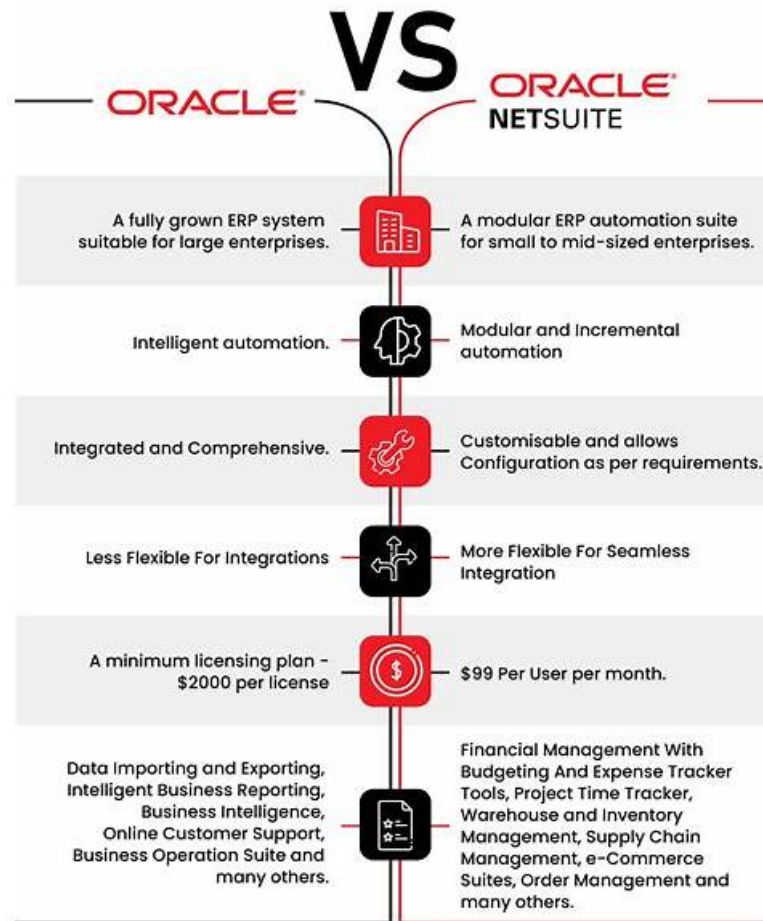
VS

ORACLE

ORACLE
NETSUITE

A fully grown ERP system suitable for large enterprises.

A modular ERP automation suite for small to mid-sized enterprises.

Intelligent automation.

Modular and Incremental automation

Integrated and Comprehensive.

Customisable and allows Configuration as per requirements.

Less Flexible For Integrations

More Flexible For Seamless Integration

A minimum licensing plan - $2000 per license

$

$99 Per User per month.

Data Importing and Exporting, Intelligent Business Reporting, Business Intelligence, Online Customer Support, Business Operation Suite and many others.

Financial Management With Budgeting And Expense Tracker Tools, Project Time Tracker, Warehouse and Inventory Management, Supply Chain Management, e-Commerce Suites, Order Management and many others.